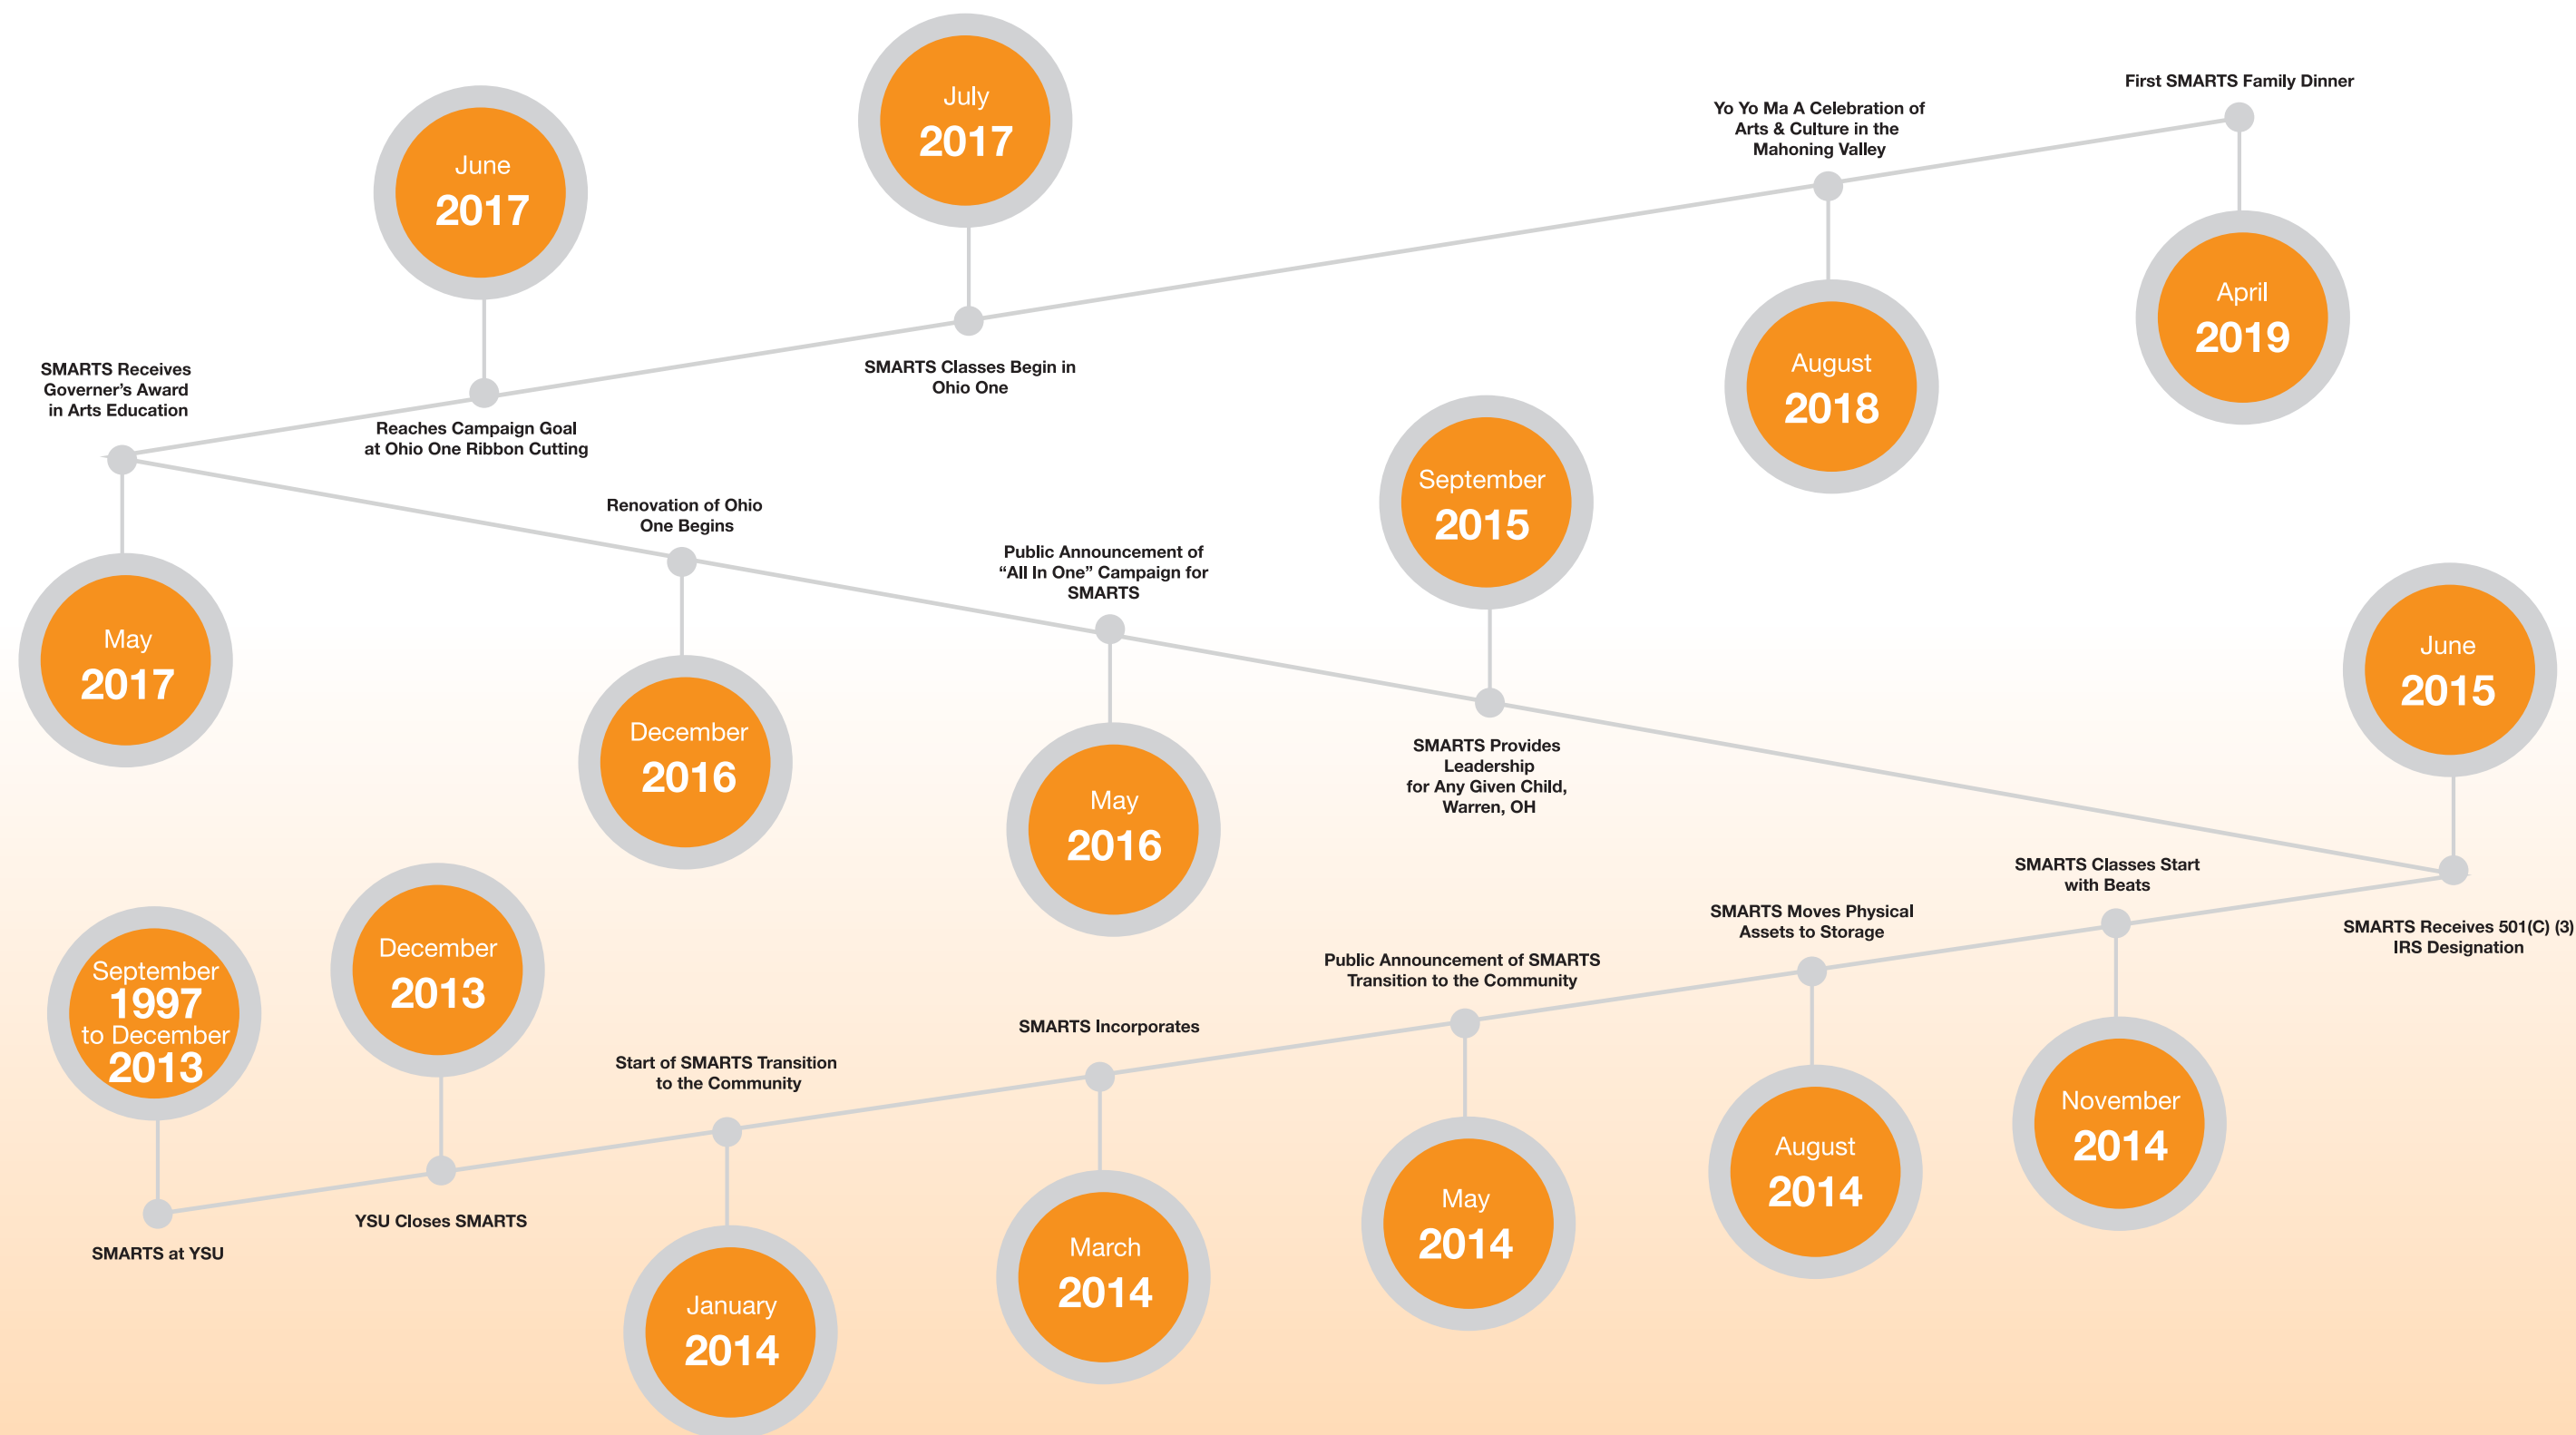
September 1997 to December 2013
SMARTS at YSU

December 2013
YSU Closes SMARTS

January 2014
Start of SMARTS Transition to the Community

March 2014
SMARTS Incorporates

May 2014
Public Announcement of SMARTS Transition to the Community

August 2014
SMARTS Moves Physical Assets to Storage

November 2014
SMARTS Classes Start with Beats

June 2015
SMARTS Receives 501(C) (3) IRS Designation

September 2015
SMARTS Provides Leadership for Any Given Child, Warren, OH

May 2016
Public Announcement of "All In One" Campaign for SMARTS

December 2016
Renovation of Ohio One Begins

May 2017
SMARTS Receives Governer's Award in Arts Education

June 2017
Reaches Campaign Goal at Ohio One Ribbon Cutting

July 2017
SMARTS Classes Begin in Ohio One

August 2018
Yo Yo Ma A Celebration of Arts & Culture in the Mahoning Valley

April 2019
First SMARTS Family Dinner